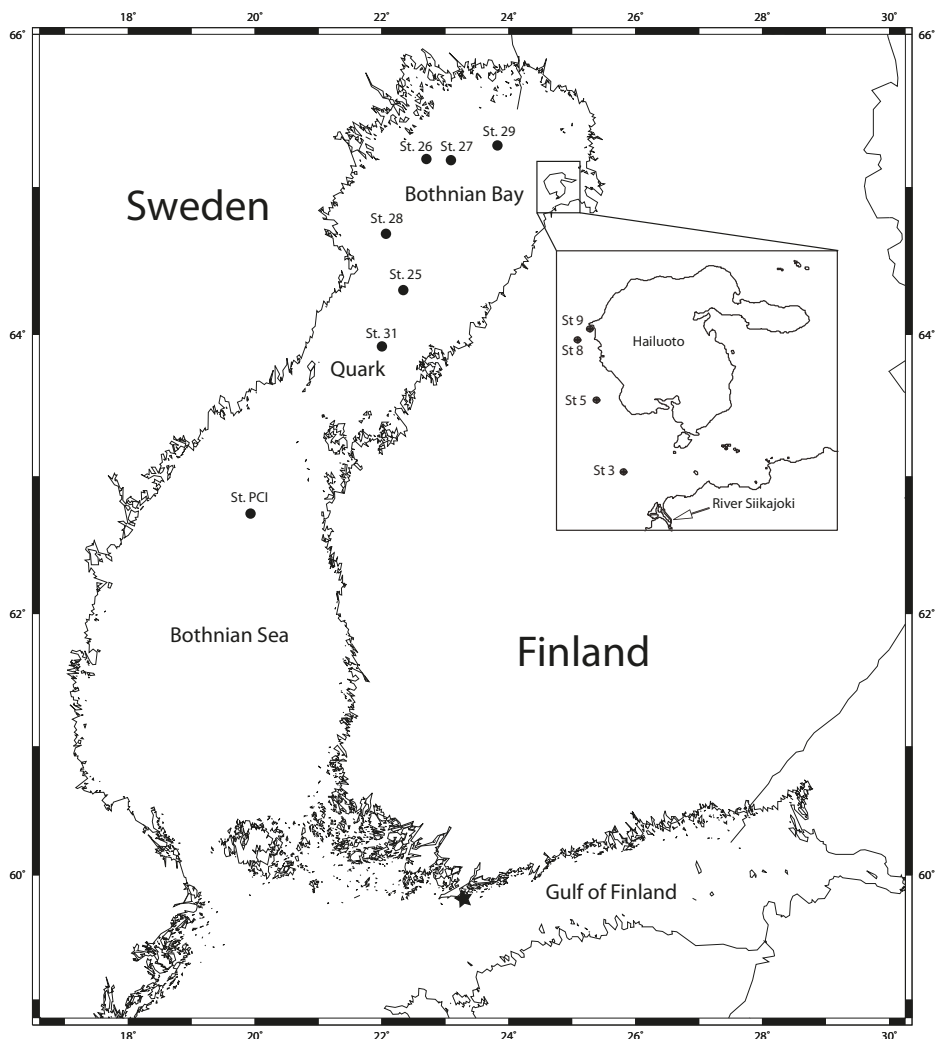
18° 20° 22° 24° 26° 28° 30°

66° 66°

St. 26 St. 27 St. 29

Sweden

Bothnian Bay

St. 28

St. 25

St 9
St 8

Hailuoto

64° 64°

St. 31

Quark

St 5

St 3

River Siikajoki

St. PCI

62° 62°

Bothnian Sea

Finland

60° 60°

Gulf of Finland

18° 20° 22° 24° 26° 28° 30°